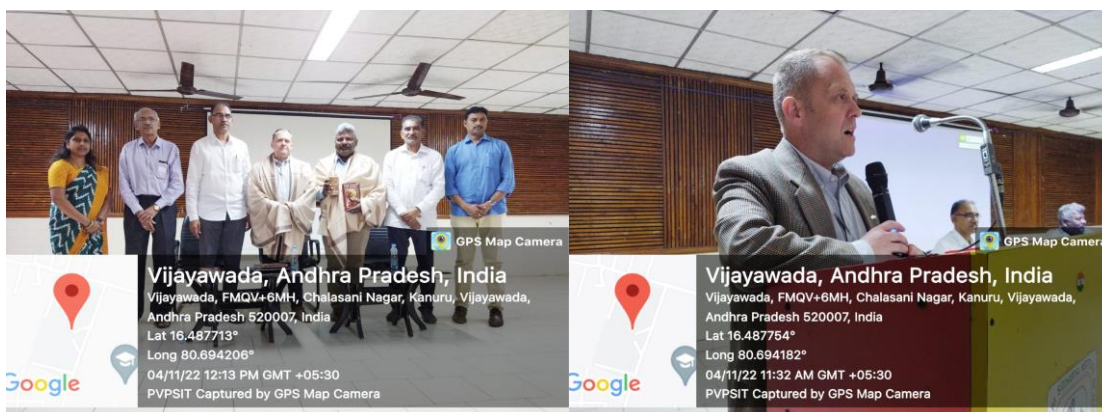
GPS Map Camera

Vijayawada, Andhra Pradesh, India

Vijayawada, FMQV+6MH, Chalasani Nagar, Kanuru, Vijayawada, Andhra Pradesh 520007, India

Lat 16.487713°

Long 80.694206°

04/11/22 12:13 PM GMT +05:30

PVPSIT Captured by GPS Map Camera

Google

GPS Map Camera

Vijayawada, Andhra Pradesh, India

Vijayawada, FMQV+6MH, Chalasani Nagar, Kanuru, Vijayawada, Andhra Pradesh 520007, India

Lat 16.487754°

Long 80.694182°

04/11/22 11:32 AM GMT +05:30

PVPSIT Captured by GPS Map Camera

Google